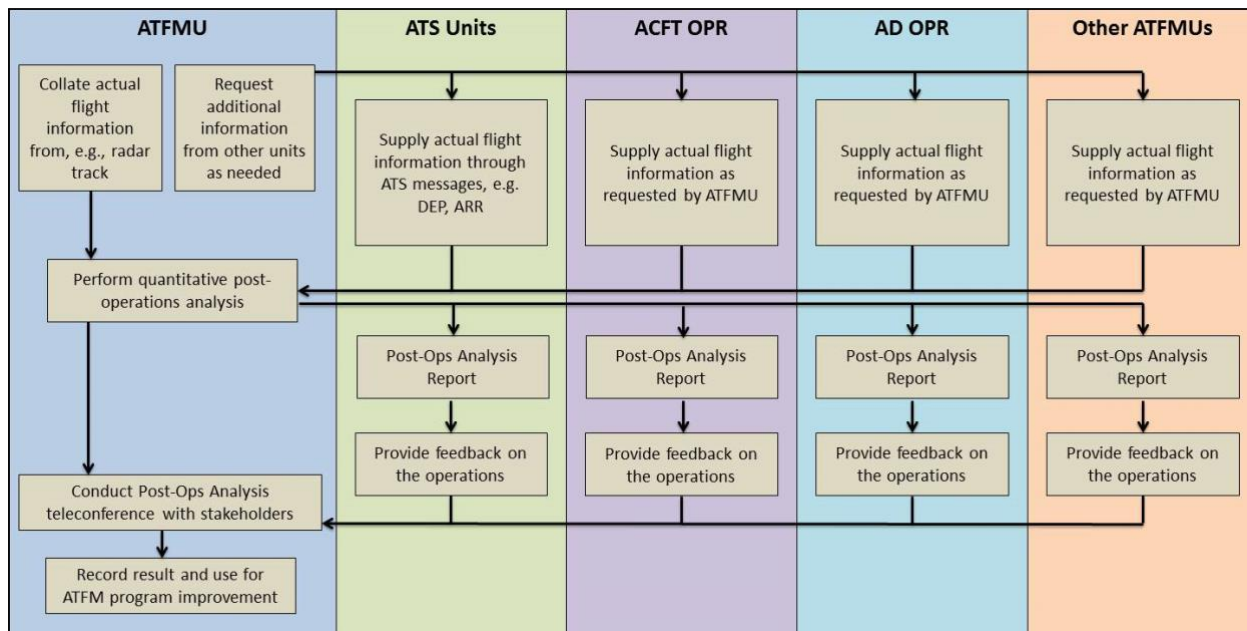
ATFMU

Collate actual flight information from, e.g., radar track

Request additional information from other units as needed

Perform quantitative post-operations analysis

Conduct Post-Ops Analysis teleconference with stakeholders

Record result and use for ATFM program improvement

ATS Units

Supply actual flight information through ATS messages, e.g. DEP, ARR

Post-Ops Analysis Report

Provide feedback on the operations

ACFT OPR

Supply actual flight information as requested by ATFMU

Post-Ops Analysis Report

Provide feedback on the operations

AD OPR

Supply actual flight information as requested by ATFMU

Post-Ops Analysis Report

Provide feedback on the operations

Other ATFMUs

Supply actual flight information as requested by ATFMU

Post-Ops Analysis Report

Provide feedback on the operations